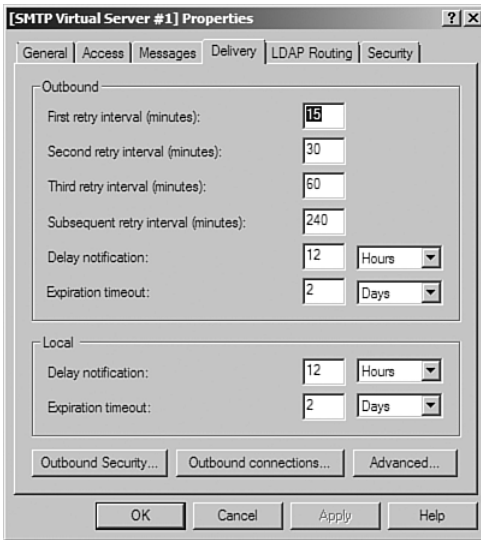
[SMTP Virtual Server #1] Properties ? X

General | Access | Messages | Delivery | LDAP Routing | Security

Outbound

First retry interval (minutes): 15

Second retry interval (minutes): 30

Third retry interval (minutes): 60

Subsequent retry interval (minutes): 240

Delay notification: 12 Hours

Expiration timeout: 2 Days

Local

Delay notification: 12 Hours

Expiration timeout: 2 Days

Outbound Security... Outbound connections... Advanced...

OK Cancel Apply Help